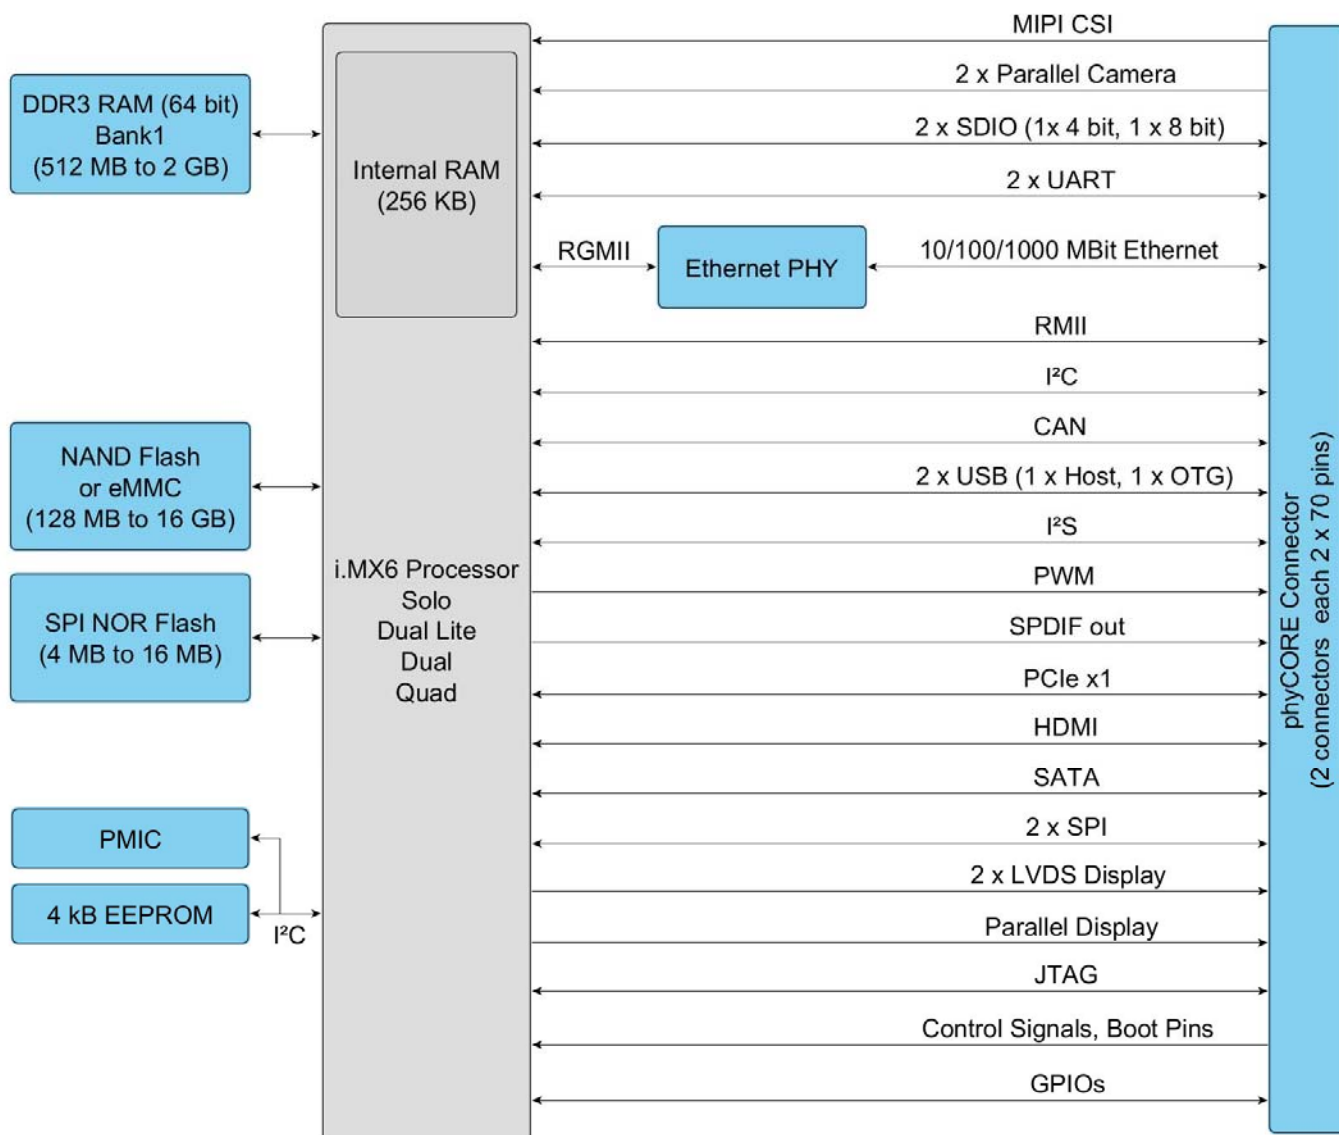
DDR3 RAM (64 bit)
Bank1
(512 MB to 2 GB)

NAND Flash
or eMMC
(128 MB to 16 GB)

SPI NOR Flash
(4 MB to 16 MB)

PMIC

4 kB EEPROM

$I^2C$

Internal RAM
(256 KB)

i.MX6 Processor
Solo
Dual Lite
Dual
Quad

MIPI CSI

2 x Parallel Camera

2 x SDIO (1x 4 bit, 1 x 8 bit)

2 x UART

RGMII

Ethernet PHY

10/100/1000 MBit Ethernet

RMII

$I^2C$

CAN

2 x USB (1 x Host, 1 x OTG)

$I^2S$

PWM

SPDIF out

PCIe x1

HDMI

SATA

2 x SPI

2 x LVDS Display

Parallel Display

JTAG

Control Signals, Boot Pins

GPIOs

phyCORE Connector
(2 connectors each 2 x 70 pins)